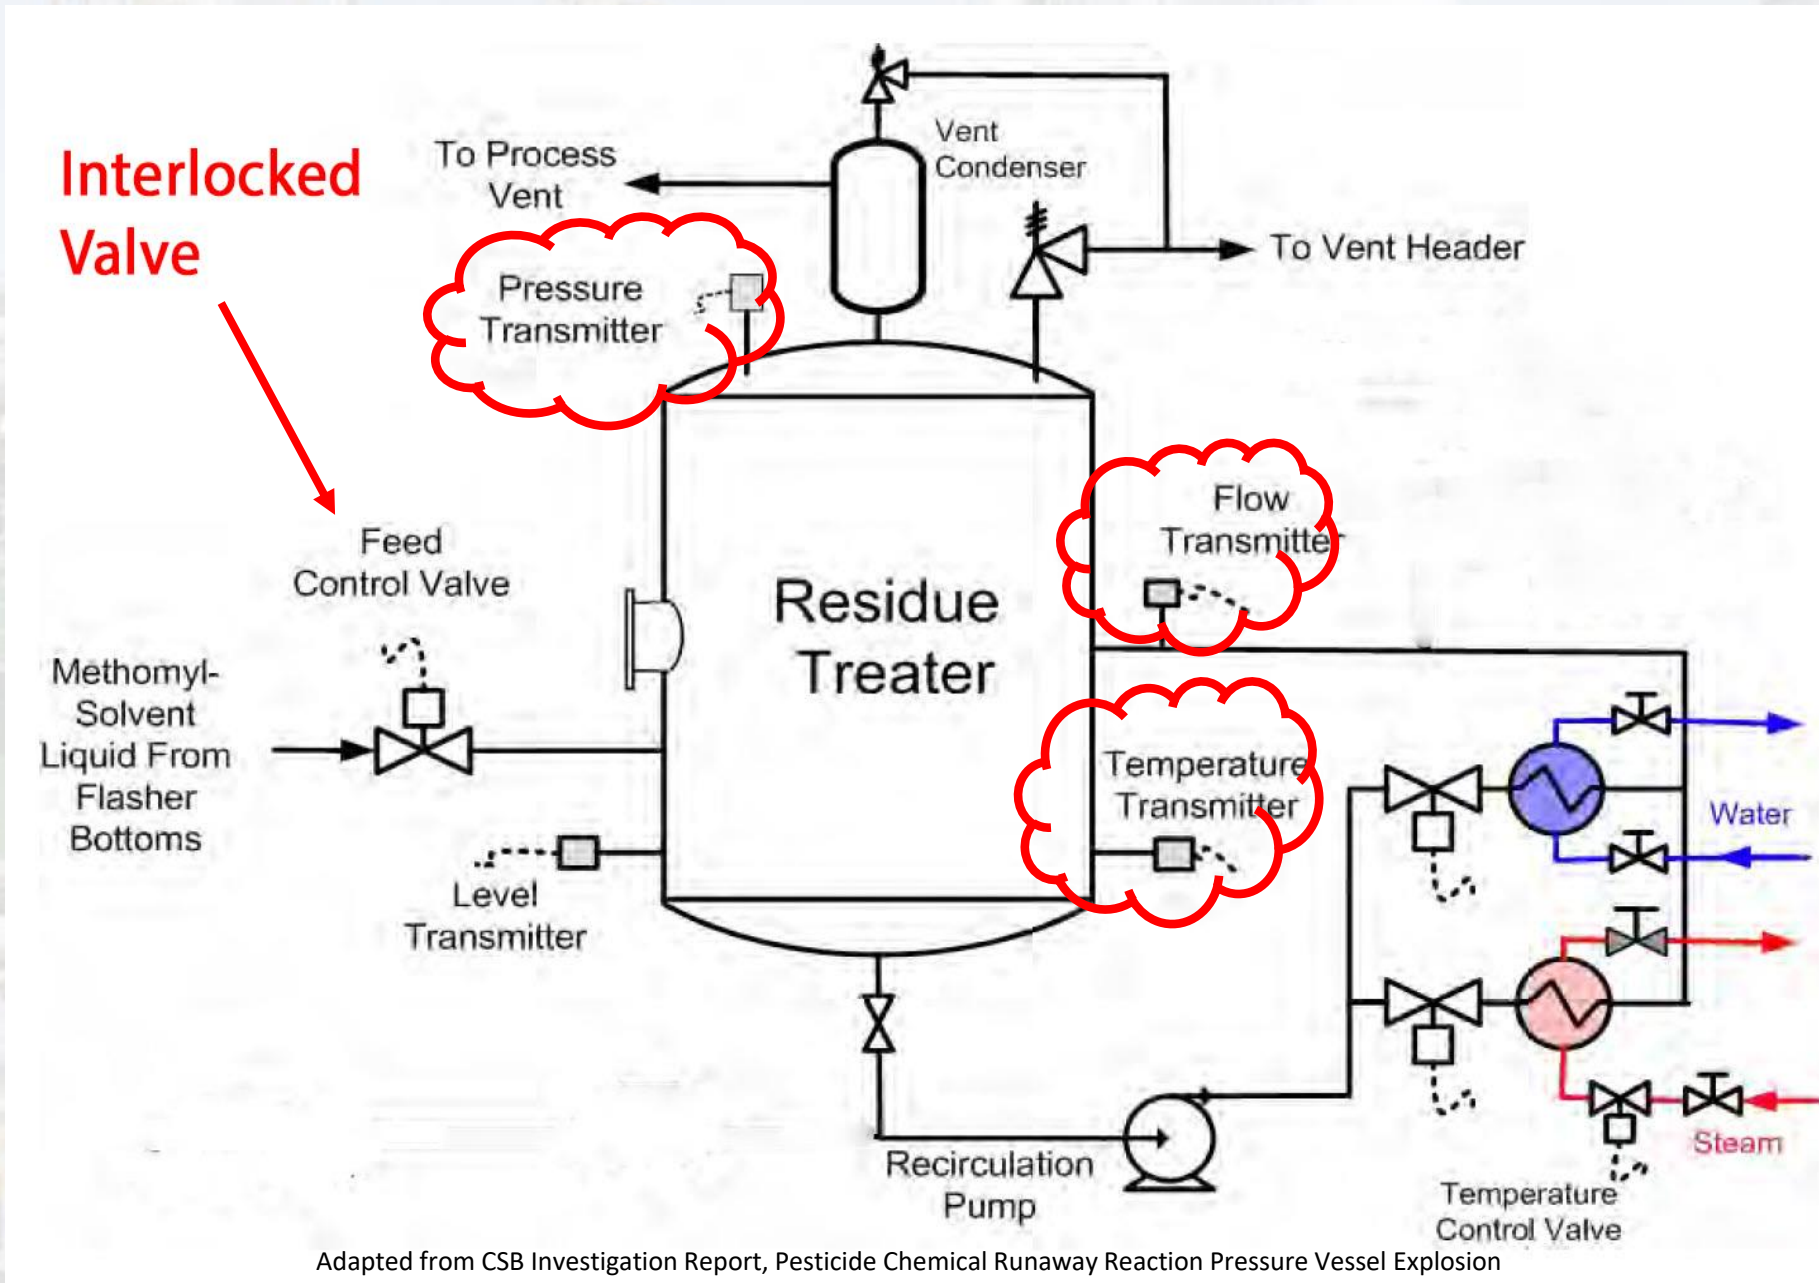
Interlocked Valve

To Process Vent

Vent Condenser

To Vent Header

Pressure Transmitter

Residue Treater

Flow Transmitter

Feed Control Valve

Methomyl-Solvent Liquid From Flasher Bottoms

Temperature Transmitter

Water

Level Transmitter

Steam

Recirculation Pump

Temperature Control Valve

Adapted from CSB Investigation Report, Pesticide Chemical Runaway Reaction Pressure Vessel Explosion